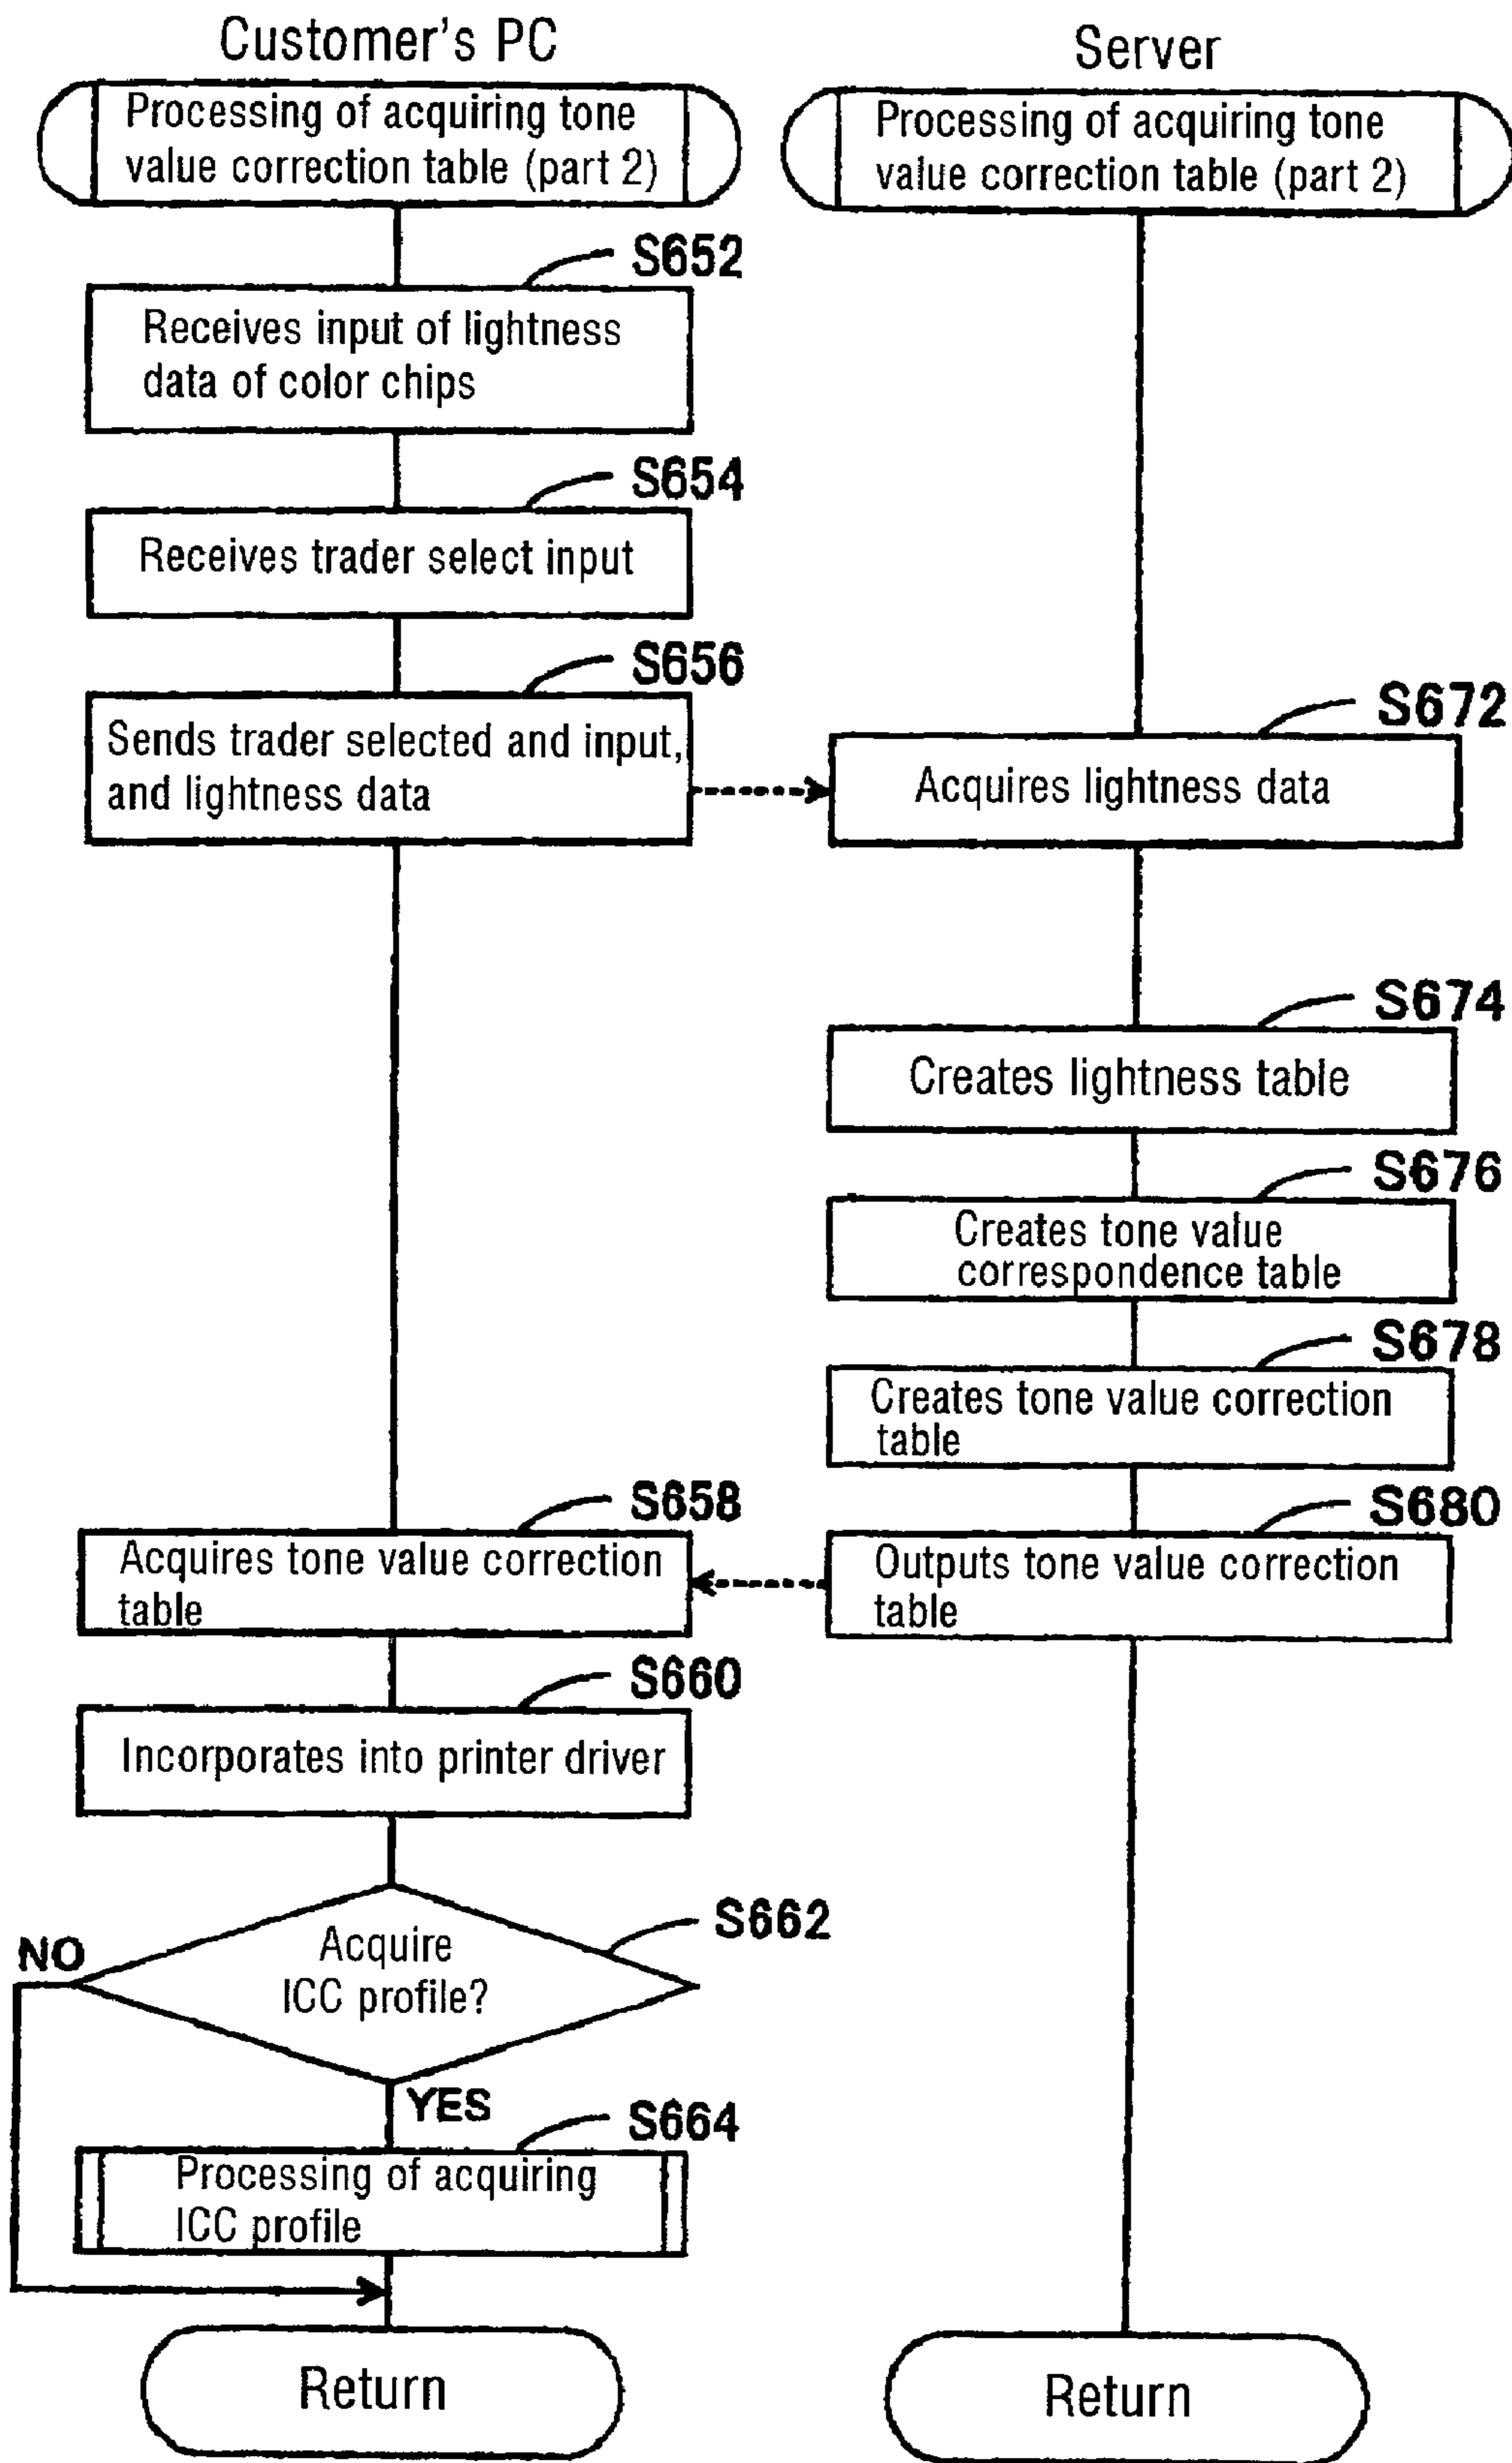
Customer's PC

Processing of acquiring tone value correction table (part 2)

S652

Receives input of lightness data of color chips

S654

Receives trader select input

S656

Sends trader selected and input, and lightness data

S658

Acquires tone value correction table

S660

Incorporates into printer driver

S662

Acquire ICC profile?

NO

YES

S664

Processing of acquiring ICC profile

Return

Server

Processing of acquiring tone value correction table (part 2)

S672

Acquires lightness data

S674

Creates lightness table

S676

Creates tone value correspondence table

S678

Creates tone value correction table

S680

Outputs tone value correction table

Return